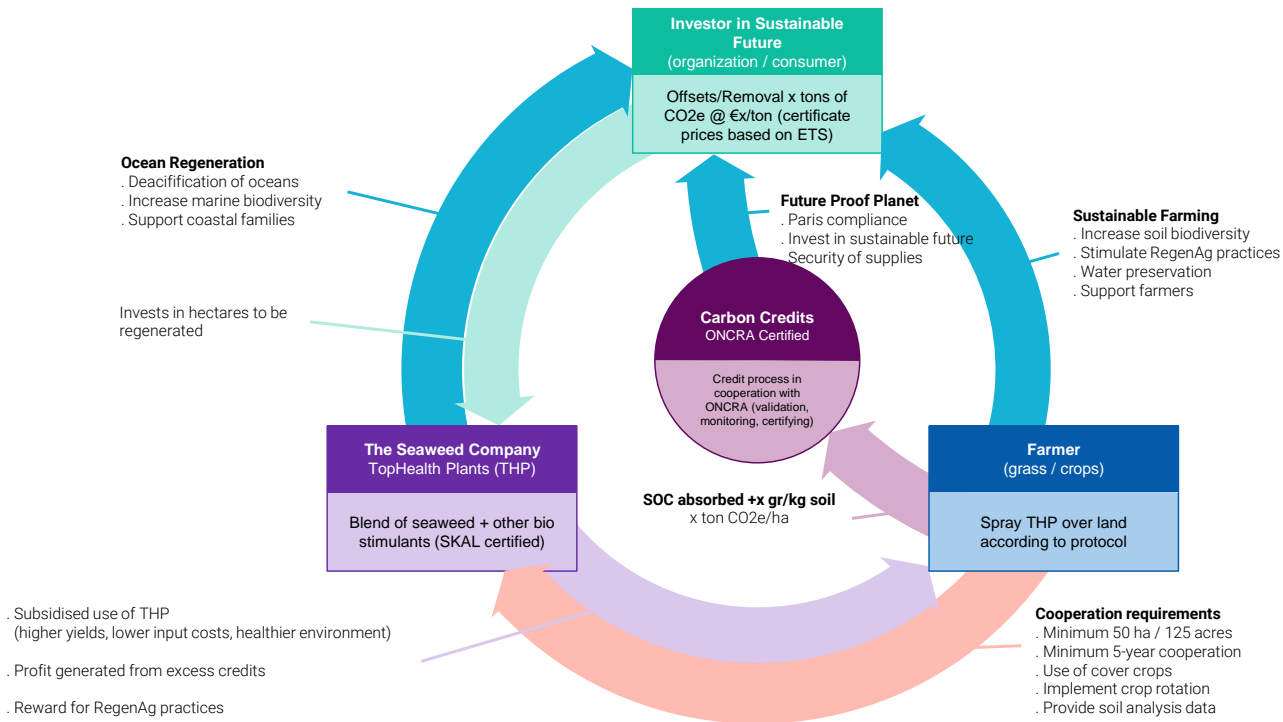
Investor in Sustainable Future
(organization / consumer)

Offsets/Removal x tons of CO2e @ €x/ton (certificate prices based on ETS)

Ocean Regeneration
. Deacification of oceans
. Increase marine biodiversity
. Support coastal families

Future Proof Planet
. Paris compliance
. Invest in sustainable future
. Security of supplies

Sustainable Farming
. Increase soil biodiversity
. Stimulate RegenAg practices
. Water preservation
. Support farmers

Invests in hectares to be regenerated

Carbon Credits
ONCRA Certified

Credit process in cooperation with ONCRA (validation, monitoring, certifying)

The Seaweed Company
TopHealth Plants (THP)

Blend of seaweed + other bio stimulants (SKAL certified)

SOC absorbed +x gr/kg soil
x ton CO2e/ha

Farmer
(grass / crops)

Spray THP over land according to protocol

. Subsidised use of THP
(higher yields, lower input costs, healthier environment)

. Profit generated from excess credits

. Reward for RegenAg practices

Cooperation requirements
. Minimum 50 ha / 125 acres
. Minimum 5-year cooperation
. Use of cover crops
. Implement crop rotation
. Provide soil analysis data